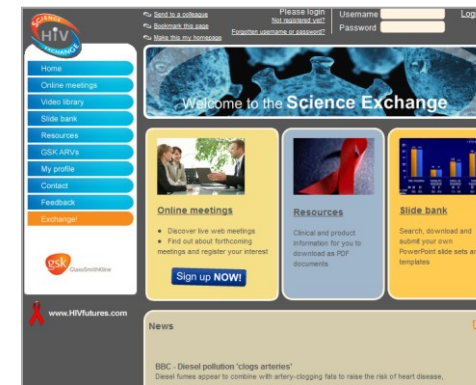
SCIENCE HIV EXCHANGE

Send to a colleague
Bookmark this page
Make this my homepage

Please login
Not registered yet?
Forgotten username or password?

Username
Password
Log

Home
Online meetings
Video library
Slide bank
Resources
GSK ARVs
My profile
Contact
Feedback
Exchange!

gsk GlaxoSmithKline

www.HIVfutures.com

Welcome to the Science Exchange

Online meetings
• Discover live web meetings
• Find out about forthcoming meetings and register your interest
Sign up NOW!

Resources
Clinical and product information for you to download as PDF documents

Slide bank
Search, download and submit your own PowerPoint slide sets and templates

News

BBC - Diesel pollution 'clogs arteries'
Diesel fumes appear to combine with artery-clogging fats to raise the risk of heart disease,